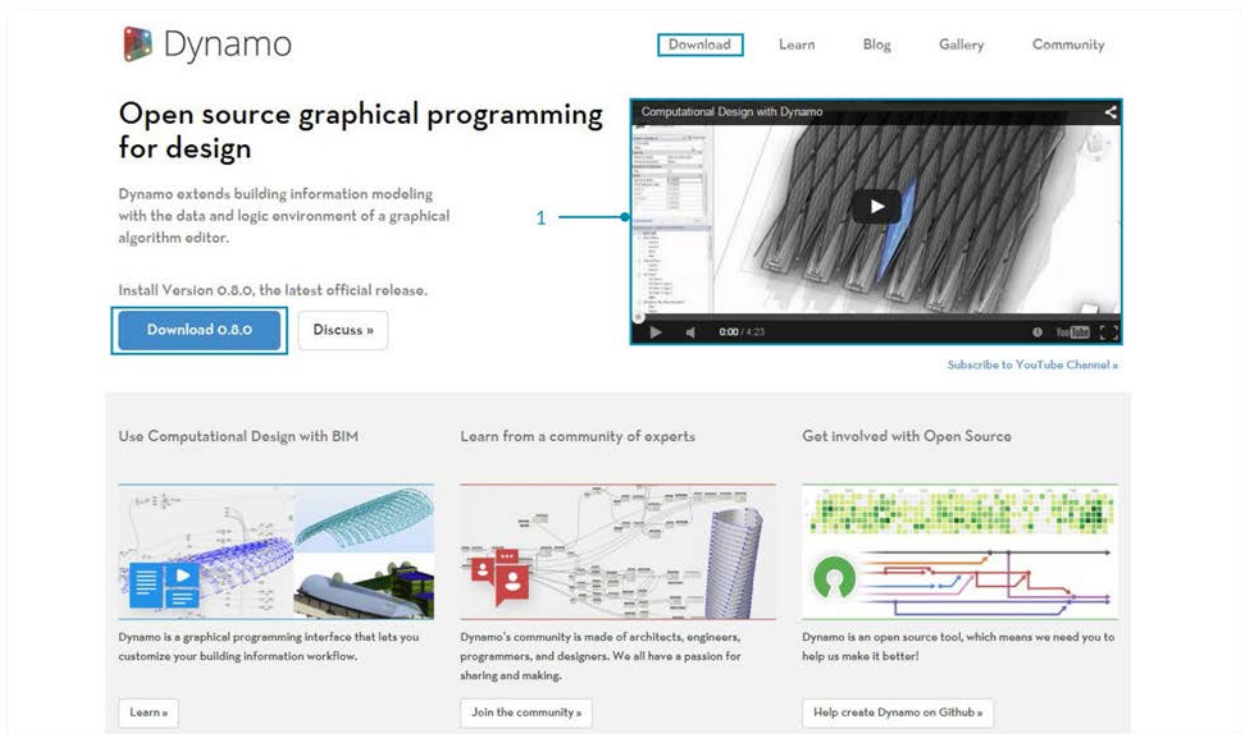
Dynamo

Download Learn Blog Gallery Community

Open source graphical programming for design

Dynamo extends building information modeling with the data and logic environment of a graphical algorithm editor.

Install Version 0.8.0, the latest official release.

Download 0.8.0 Discuss »

1

Computational Design with Dynamo

0:00 / 4:23

YouTube

Subscribe to YouTube Channel »

Use Computational Design with BIM

Dynamo is a graphical programming interface that lets you customize your building information workflow.

Learn »

Learn from a community of experts

Dynamo's community is made of architects, engineers, programmers, and designers. We all have a passion for sharing and making.

Join the community »

Get involved with Open Source

Dynamo is an open source tool, which means we need you to help us make it better!

Help create Dynamo on Github »